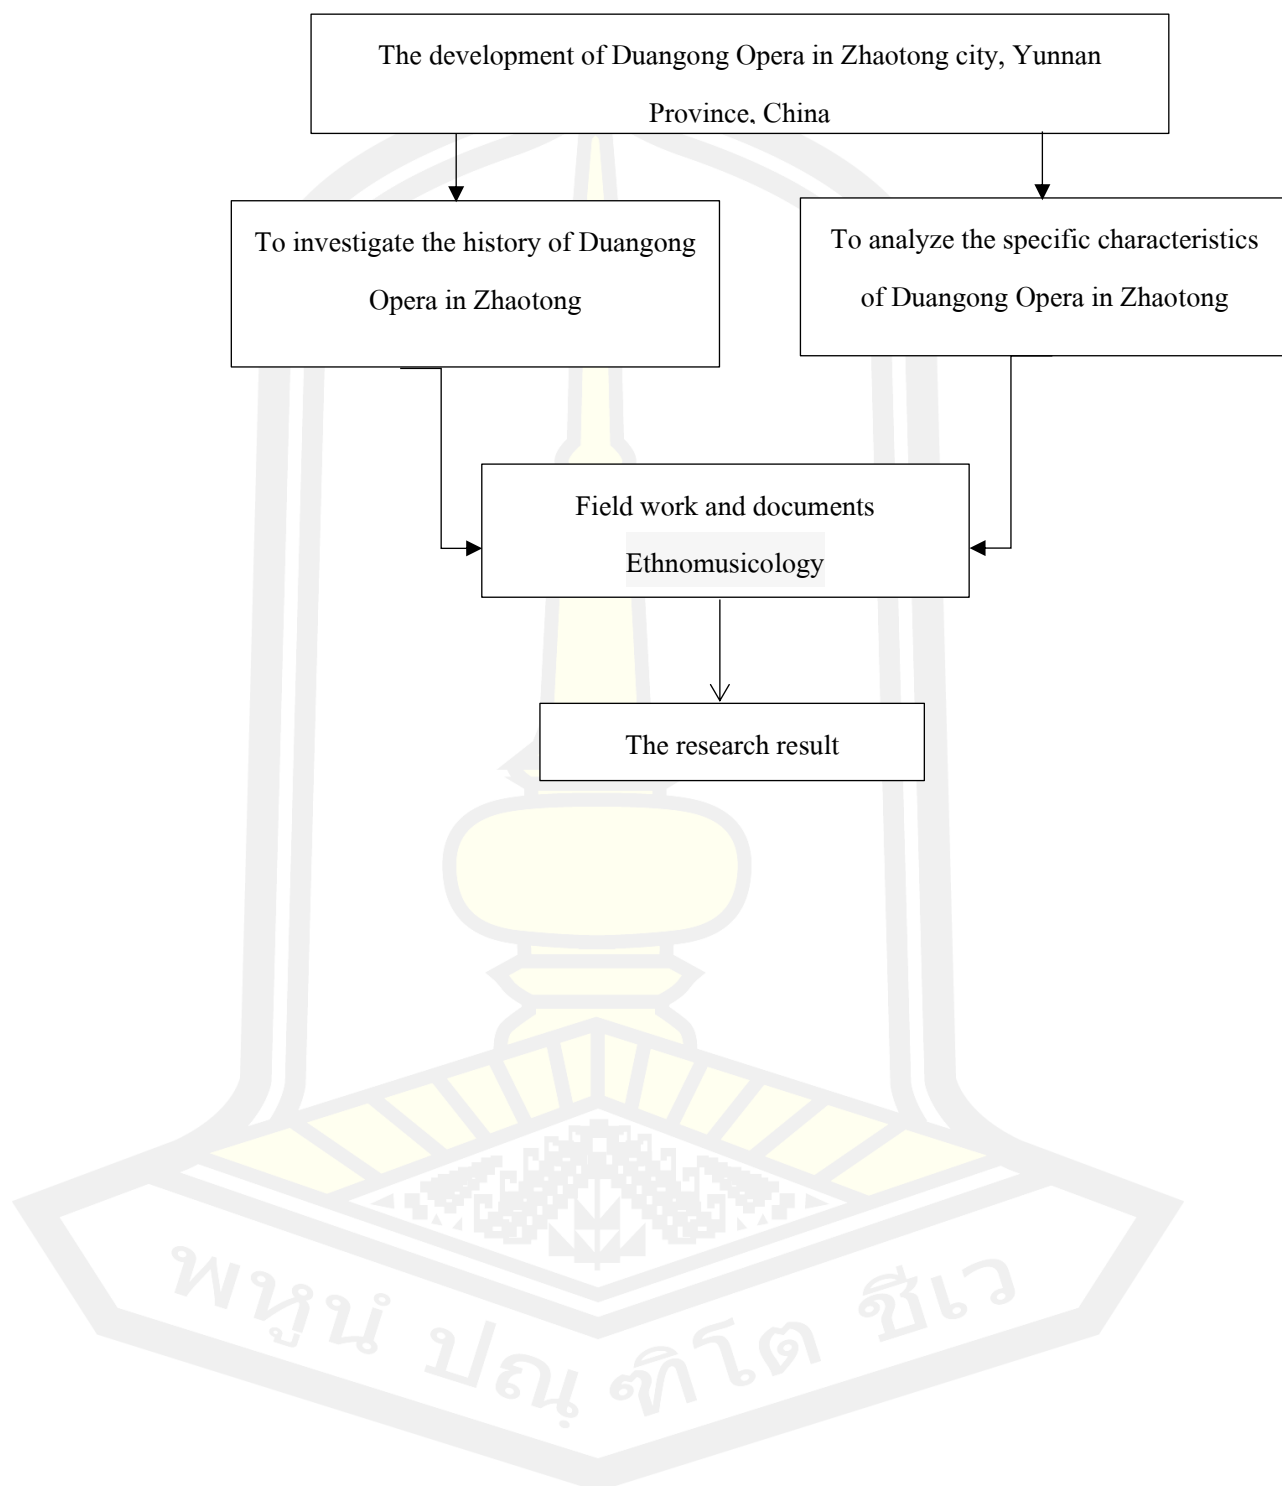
The development of Duangong Opera in Zhaotong city, Yunnan Province, China

To investigate the history of Duangong Opera in Zhaotong

To analyze the specific characteristics of Duangong Opera in Zhaotong

Field work and documents Ethnomusicology

The research result

พหูน ปณ กิโต ชีเว